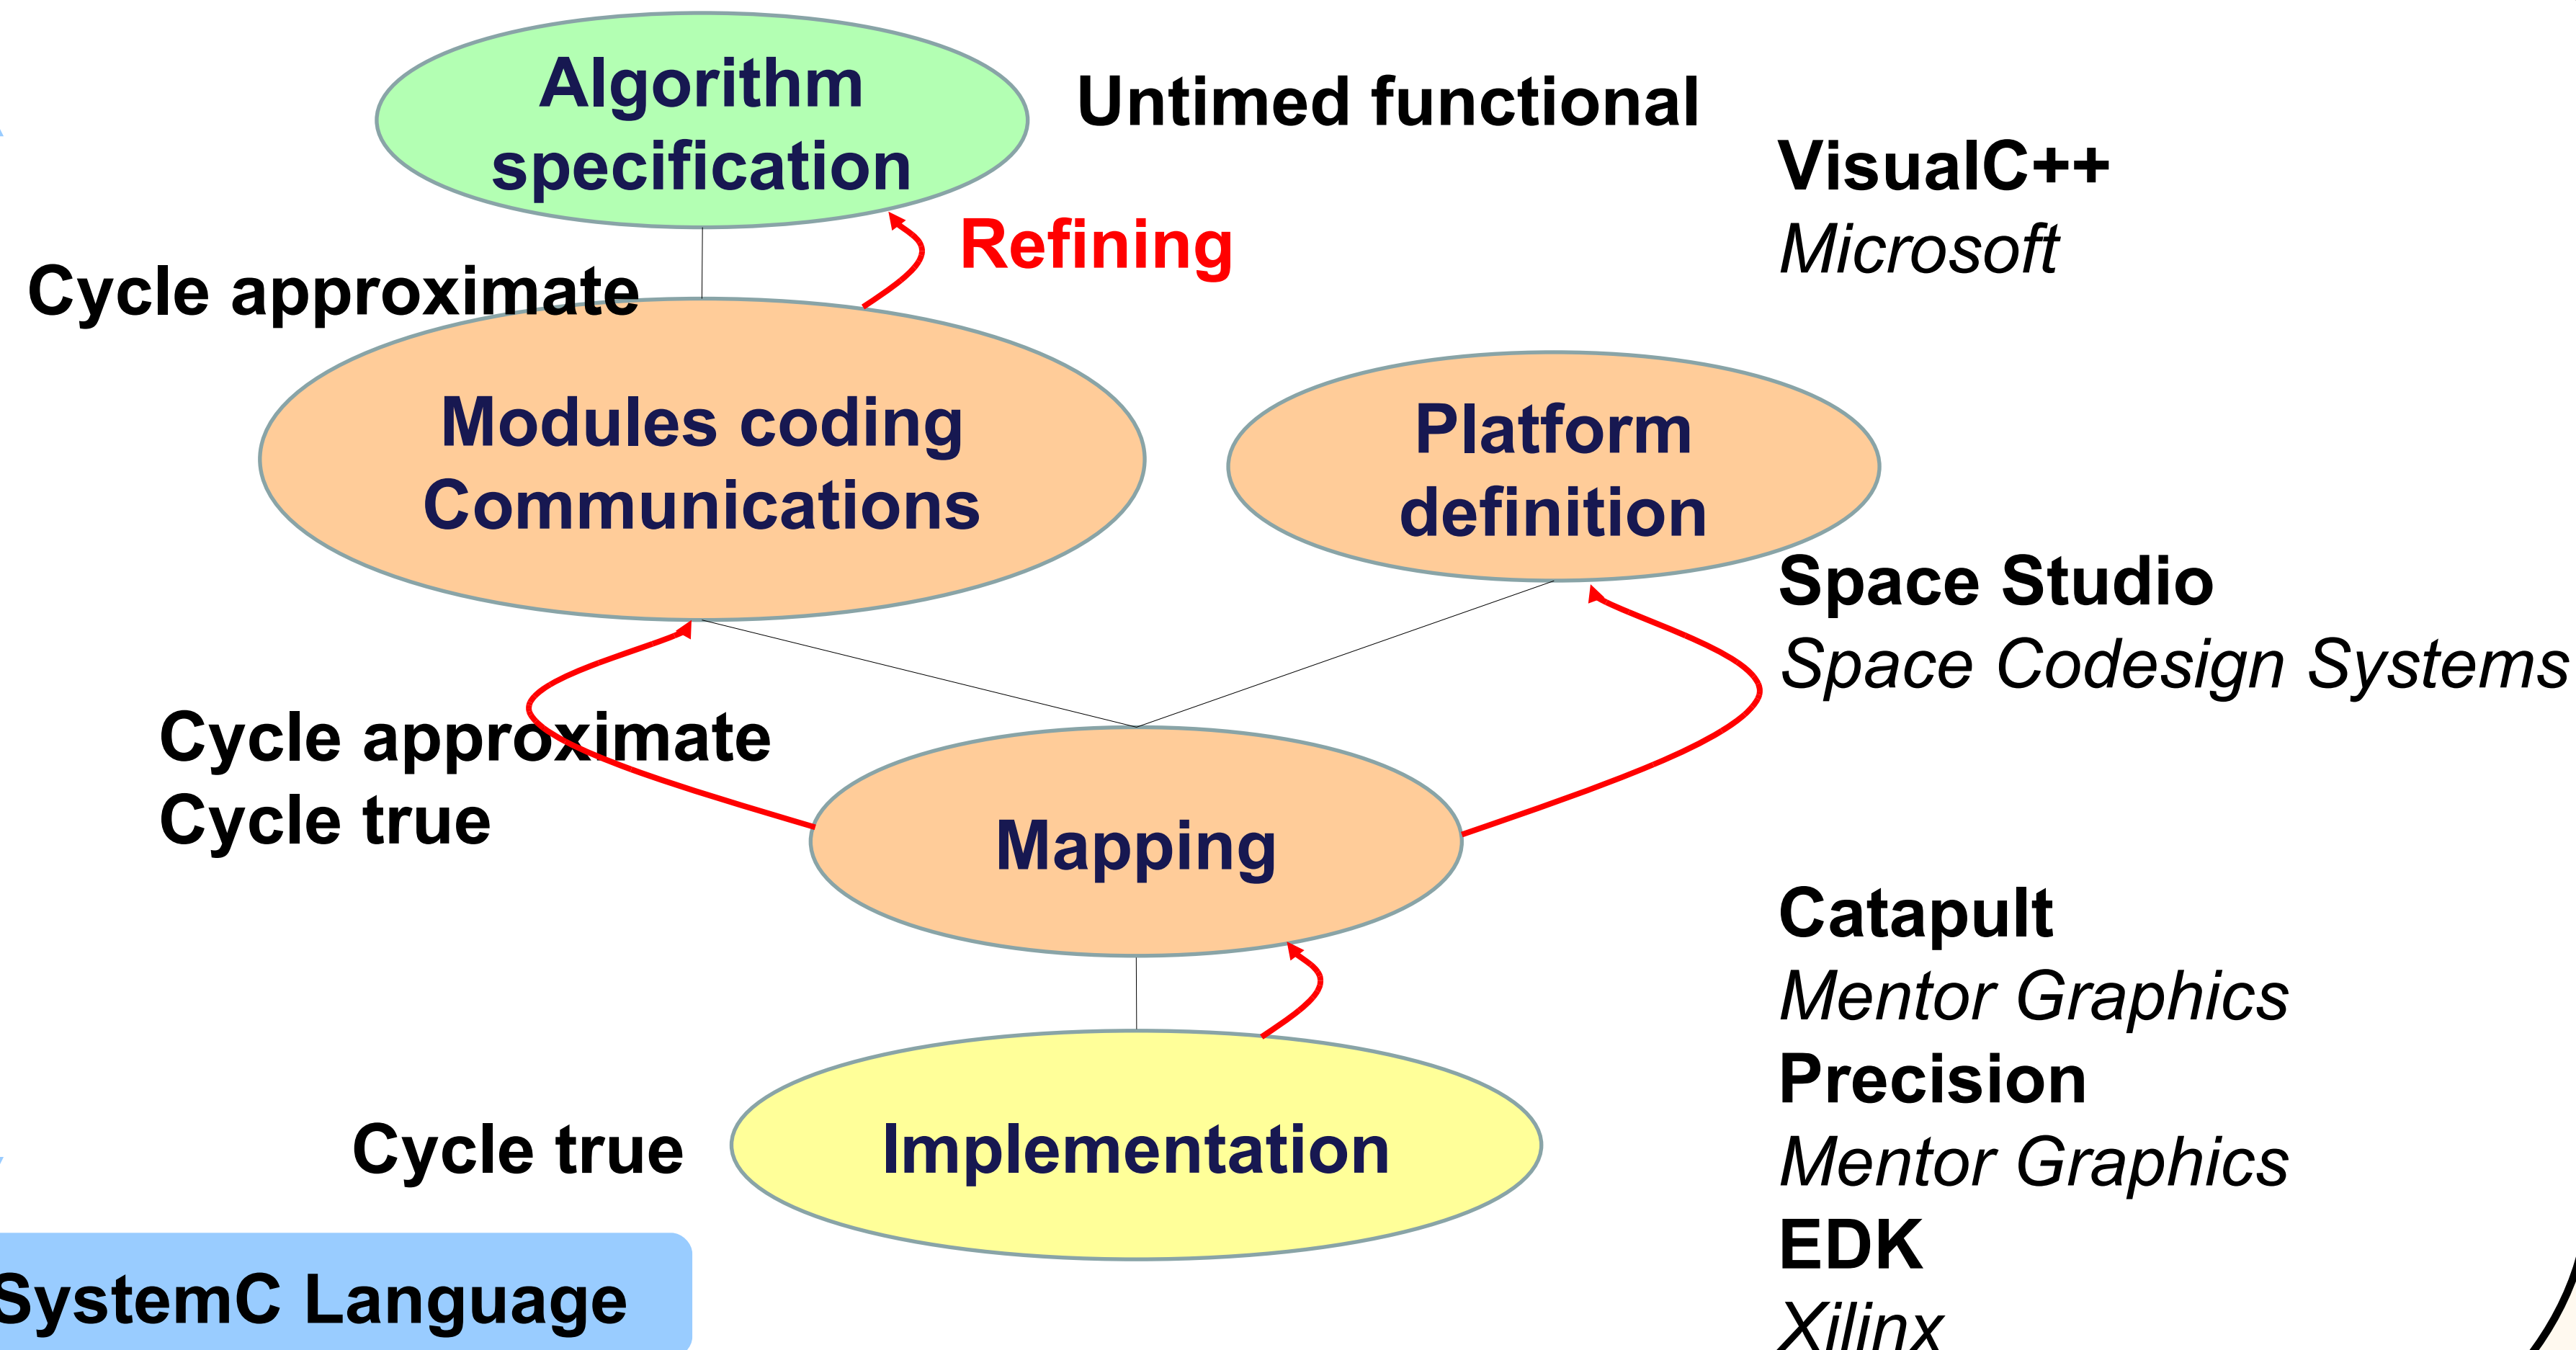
Algorithm specification

Untimed functional

VisualC++
Microsoft

Refining

Cycle approximate

Modules coding
Communications

Platform definition

Space Studio
Space Codesign Systems

Cycle approximate
Cycle true

Mapping

Catapult
Mentor Graphics
Precision
Mentor Graphics
EDK
Xilinx

Cycle true

Implementation

SystemC Language